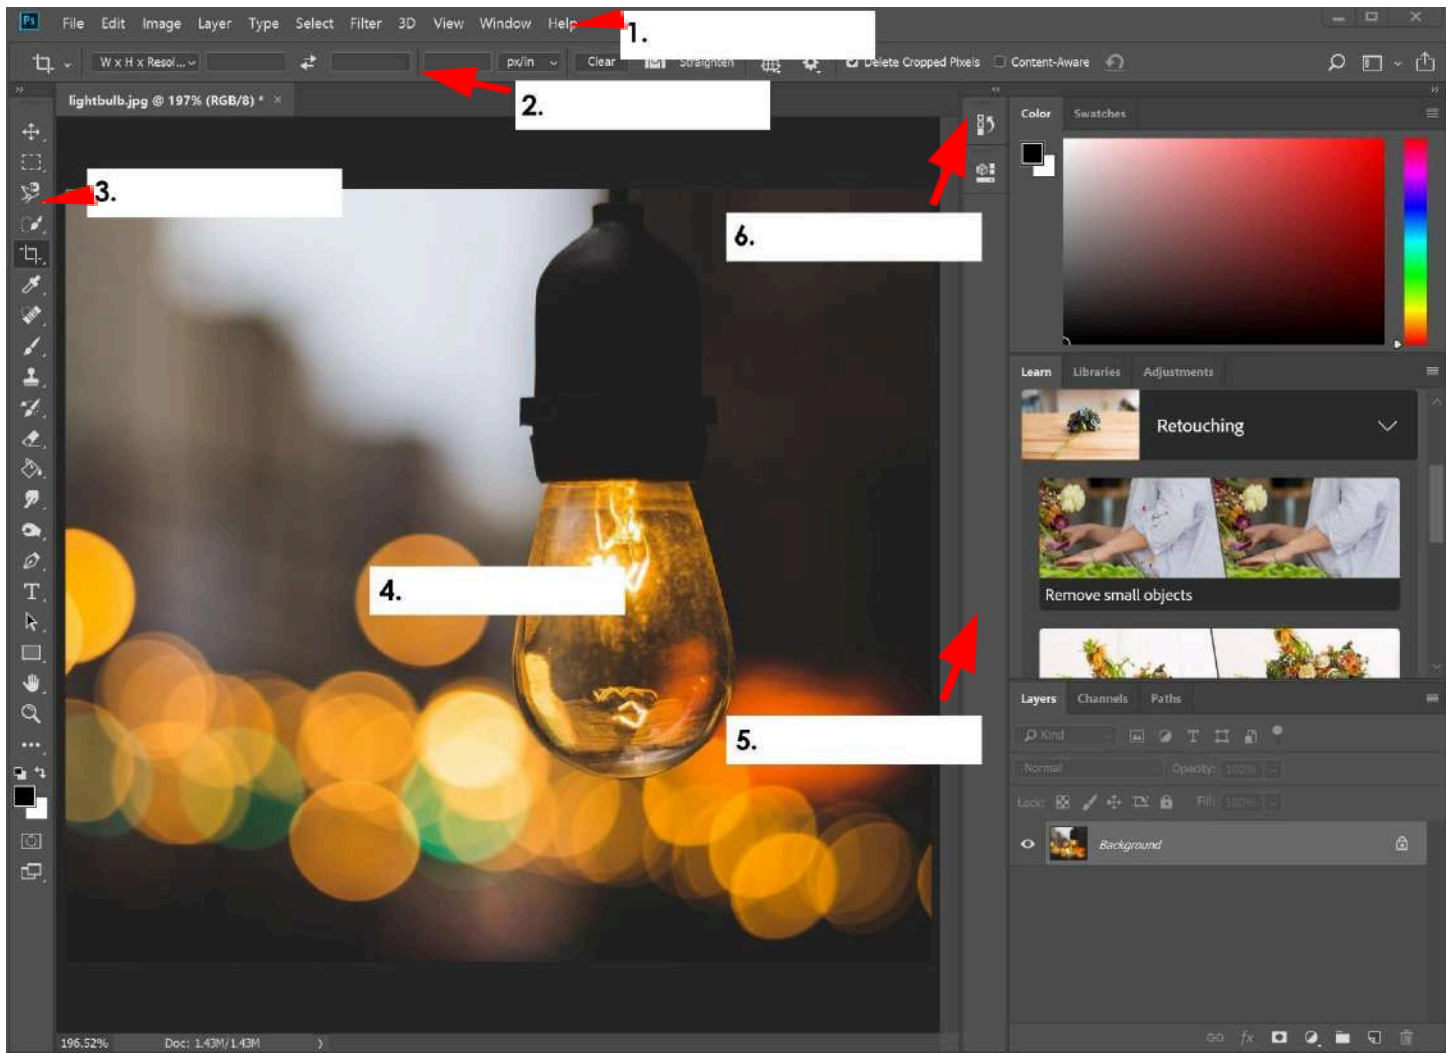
Ps File Edit Image Layer Type Select Filter 3D View Window Help

1.

W x H x Resol... px/in Clear Straighten Delete Cropped Pixels Content-Aware

2.

lightbulb.jpg @ 197% (RGB/8) * ×

3.

6.

4.

5.

Color Swatches

Learn Libraries Adjustments

Retouching

Remove small objects

Layers Channels Paths

Kind

Normal Opacity: 100%

Lock: Fill: 100%

Background

196.52% Doc: 1.43M/1.43M